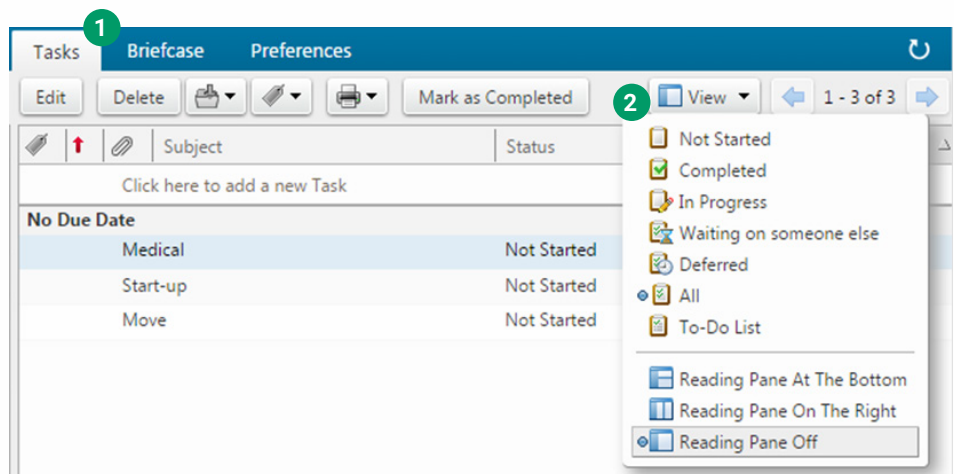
1
Tasks Briefcase Preferences

Edit Delete Mark as Completed

2 View 1 - 3 of 3

Subject Status

Click here to add a new Task

No Due Date

| Subject | Status |
|---|---|
| Medical | Not Started |
| Start-up | Not Started |
| Move | Not Started |

Not Started
Completed
In Progress
Waiting on someone else
Deferred
All
To-Do List

Reading Pane At The Bottom
Reading Pane On The Right
Reading Pane Off